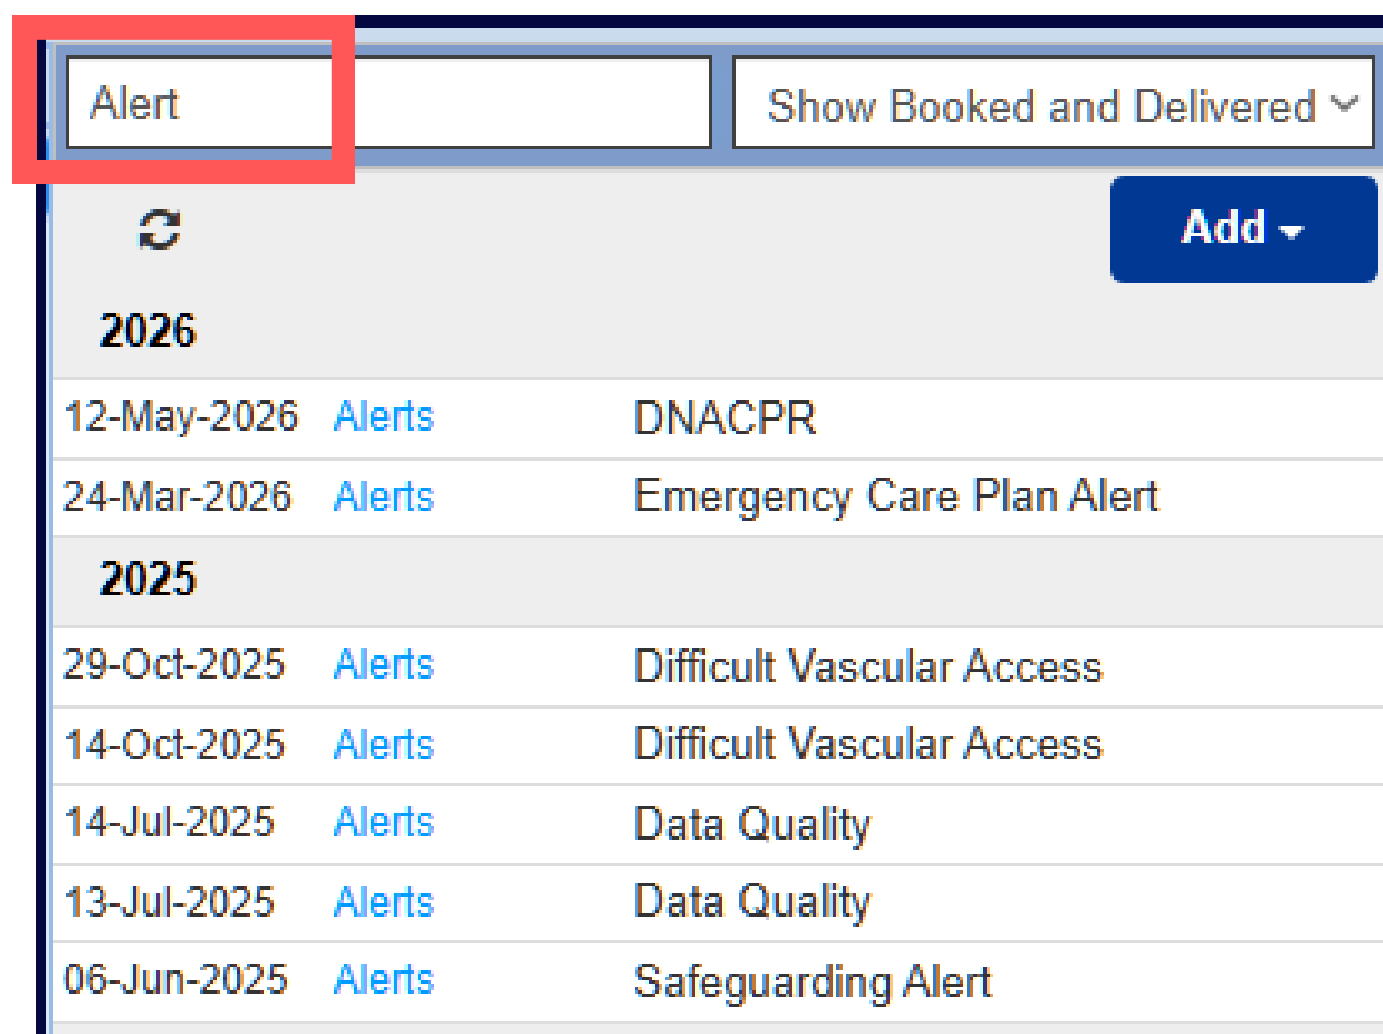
Alert

Show Booked and Delivered

Add

2026

| | | |
|---|---|---|
| 12-May-2026 | Alerts | DNACPR |
| 24-Mar-2026 | Alerts | Emergency Care Plan Alert |

2025

| | | |
|---|---|---|
| 29-Oct-2025 | Alerts | Difficult Vascular Access |
| 14-Oct-2025 | Alerts | Difficult Vascular Access |
| 14-Jul-2025 | Alerts | Data Quality |
| 13-Jul-2025 | Alerts | Data Quality |
| 06-Jun-2025 | Alerts | Safeguarding Alert |